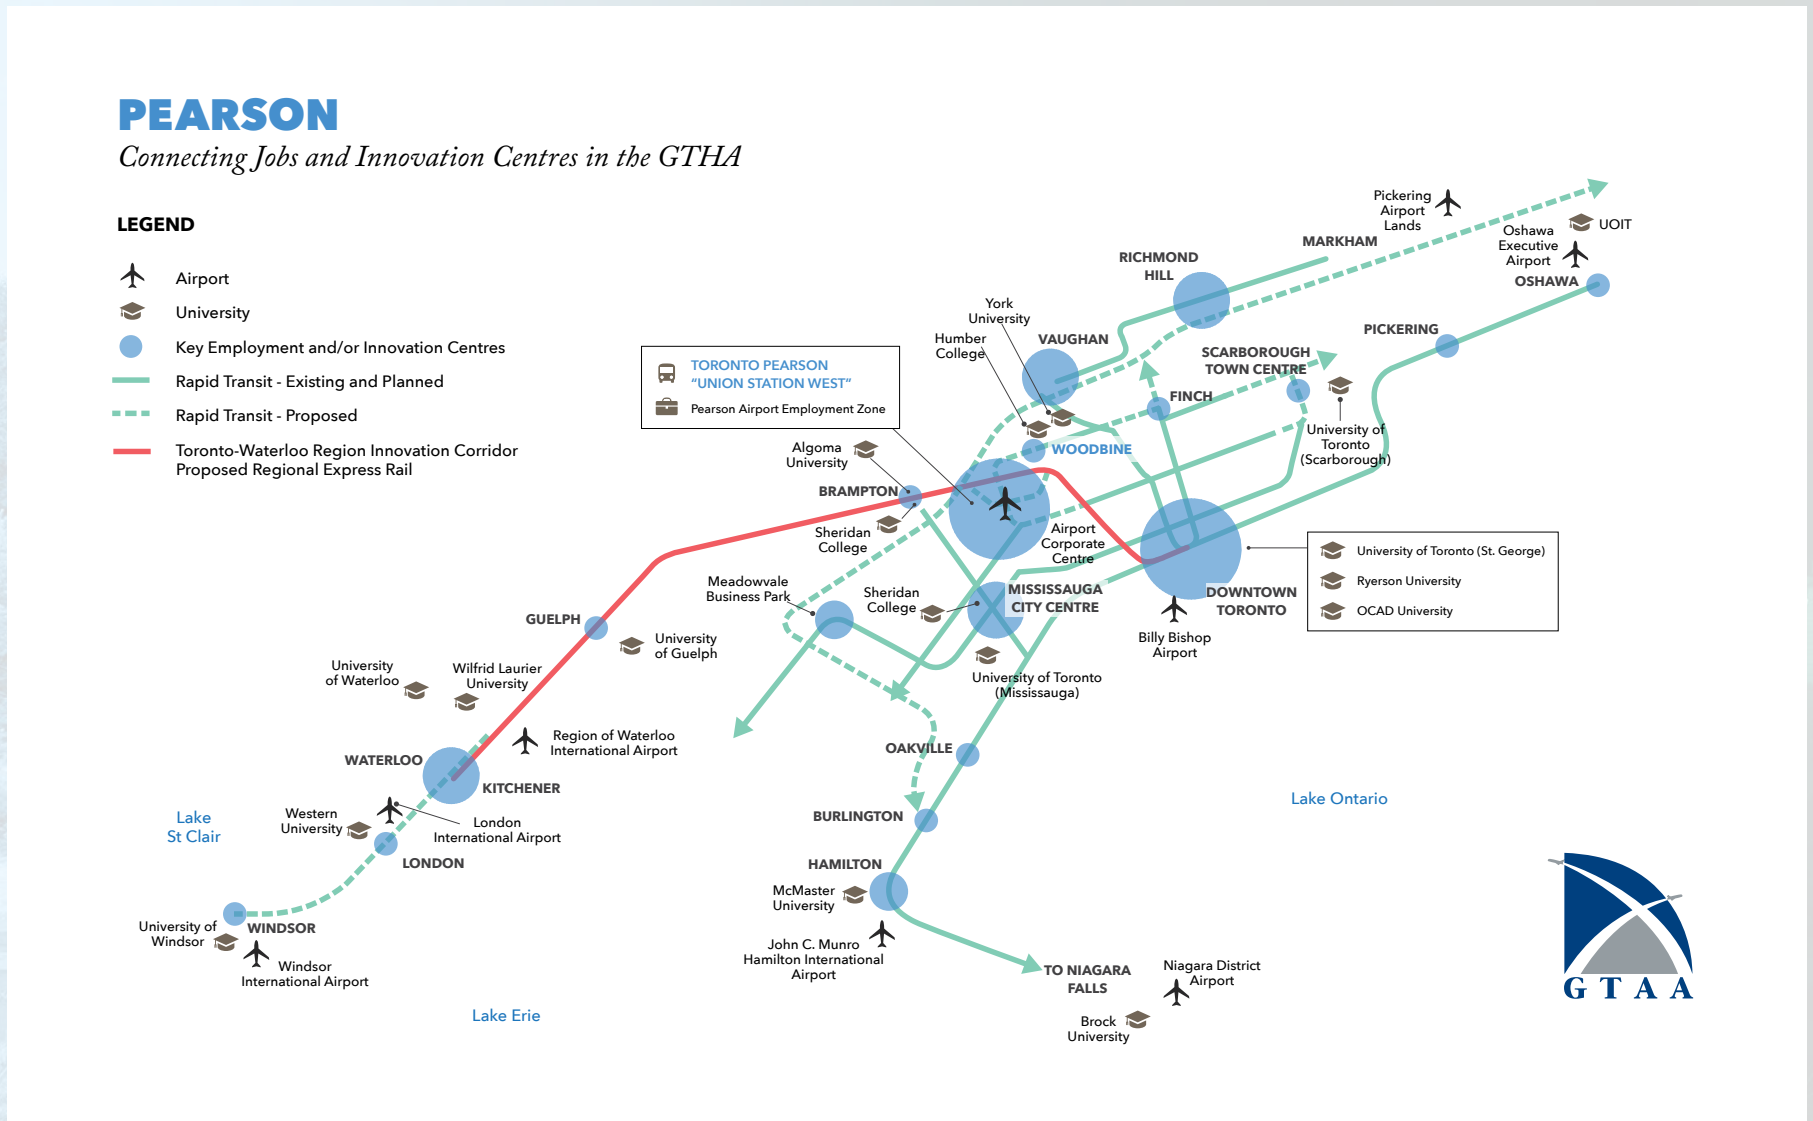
PEARSON

Connecting Jobs and Innovation Centres in the GTHA

LEGEND

Airport
University
Key Employment and/or Innovation Centres
Rapid Transit - Existing and Planned
Rapid Transit - Proposed
Toronto-Waterloo Region Innovation Corridor Proposed Regional Express Rail

TORONTO PEARSON "UNION STATION WEST"
Pearson Airport Employment Zone

Pickering Airport Lands
UOIT
Oshawa Executive Airport
OSHAWA
MARKHAM
RICHMOND HILL
York University
Humber College
VAUGHAN
PICKERING
SCARBOROUGH TOWN CENTRE
FINCH
WOODBINE
University of Toronto (Scarborough)
Algoma University
BRAMPTON
Sheridan College
Airport Corporate Centre
University of Toronto (St. George)
Ryerson University
OCAD University
DOWNTOWN TORONTO
Billy Bishop Airport
MISSISSAUGA CITY CENTRE
Meadowvale Business Park
Sheridan College
University of Toronto (Mississauga)
GUELPH
University of Guelph
University of Waterloo
Wilfrid Laurier University
Region of Waterloo International Airport
WATERLOO
KITCHENER
OAKVILLE
Lake Ontario
Lake St Clair
Western University
London International Airport
LONDON
BURLINGTON
HAMILTON
McMaster University
John C. Munro Hamilton International Airport
University of Windsor
WINDSOR
Windsor International Airport
TO NIAGARA FALLS
Niagara District Airport
Brock University
Lake Erie
GTAA